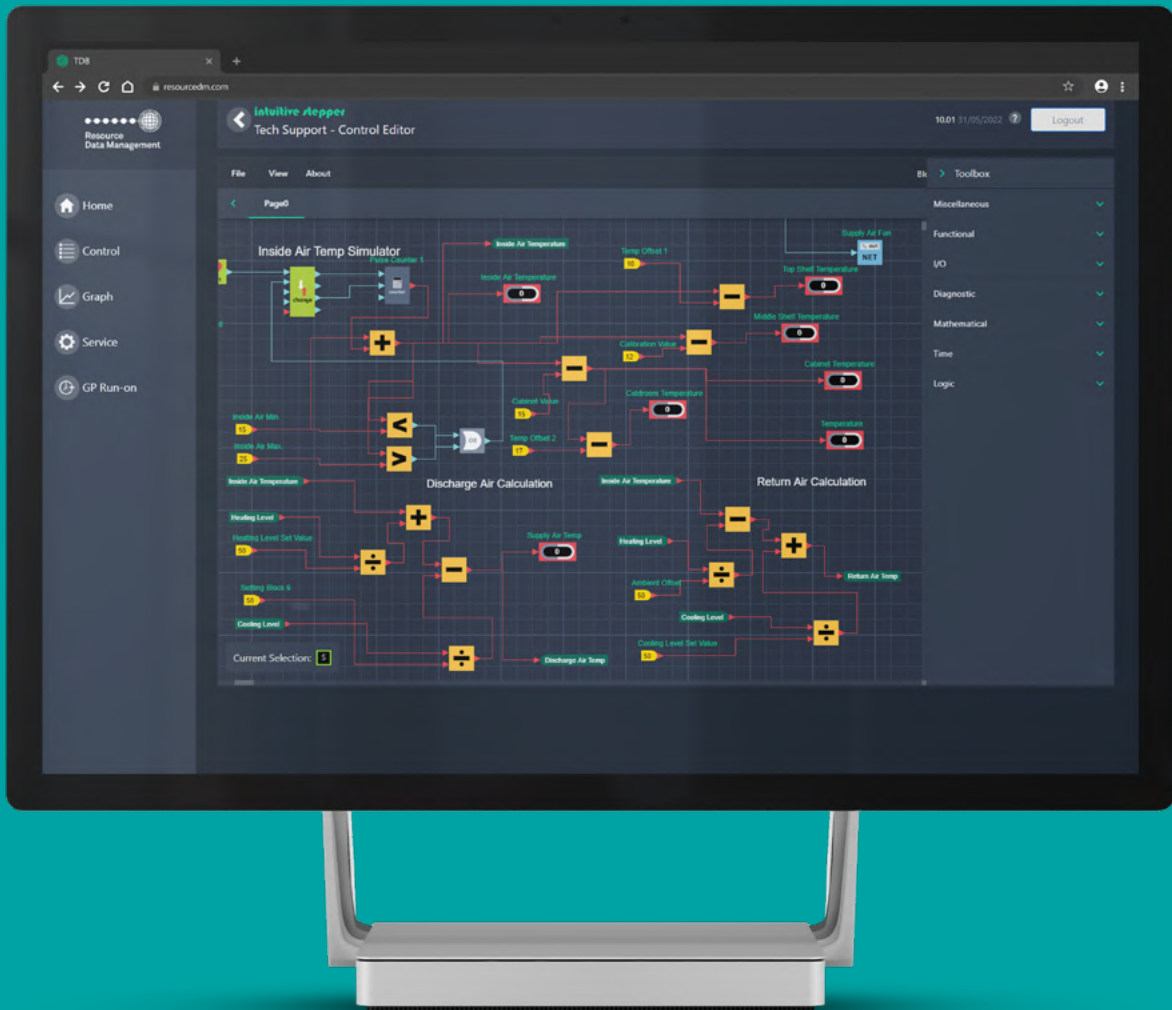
TDB
resourcedm.com

Resource Data Management

intuitive stepper
Tech Support - Control Editor

10.01 31/05/2022

Logout

Home
Control
Graph
Service
GP Run-on

File View About

Page0

Toolbox
Miscellaneous
Functional
I/O
Diagnostic
Mathematical
Time
Logic

Inside Air Temp Simulator
Pulse Counter 1
Inside Air Temperature
Inside Air Temperature
0
Temp Offset 1
10
Supply Air Fan
NET
Top Shelf Temperature
0
Middle Shelf Temperature
0
Calibration Value
12
Cabinet Temperature
0
Cabinet Value
15
Coldroom Temperature
0
Temperature
0
Inside Air Min
15
Inside Air Max
25
OR
Temp Offset 2
17
Inside Air Temperature
Discharge Air Calculation
Inside Air Temperature
Return Air Calculation
Heating Level
Heating Level Set Value
50
Supply Air Temp
0
Heating Level
Ambient Offset
50
Return Air Temp
Setting Block 6
50
Cooling Level
Cooling Level
Cooling Level Set Value
50
Current Selection: 5
Discharge Air Temp